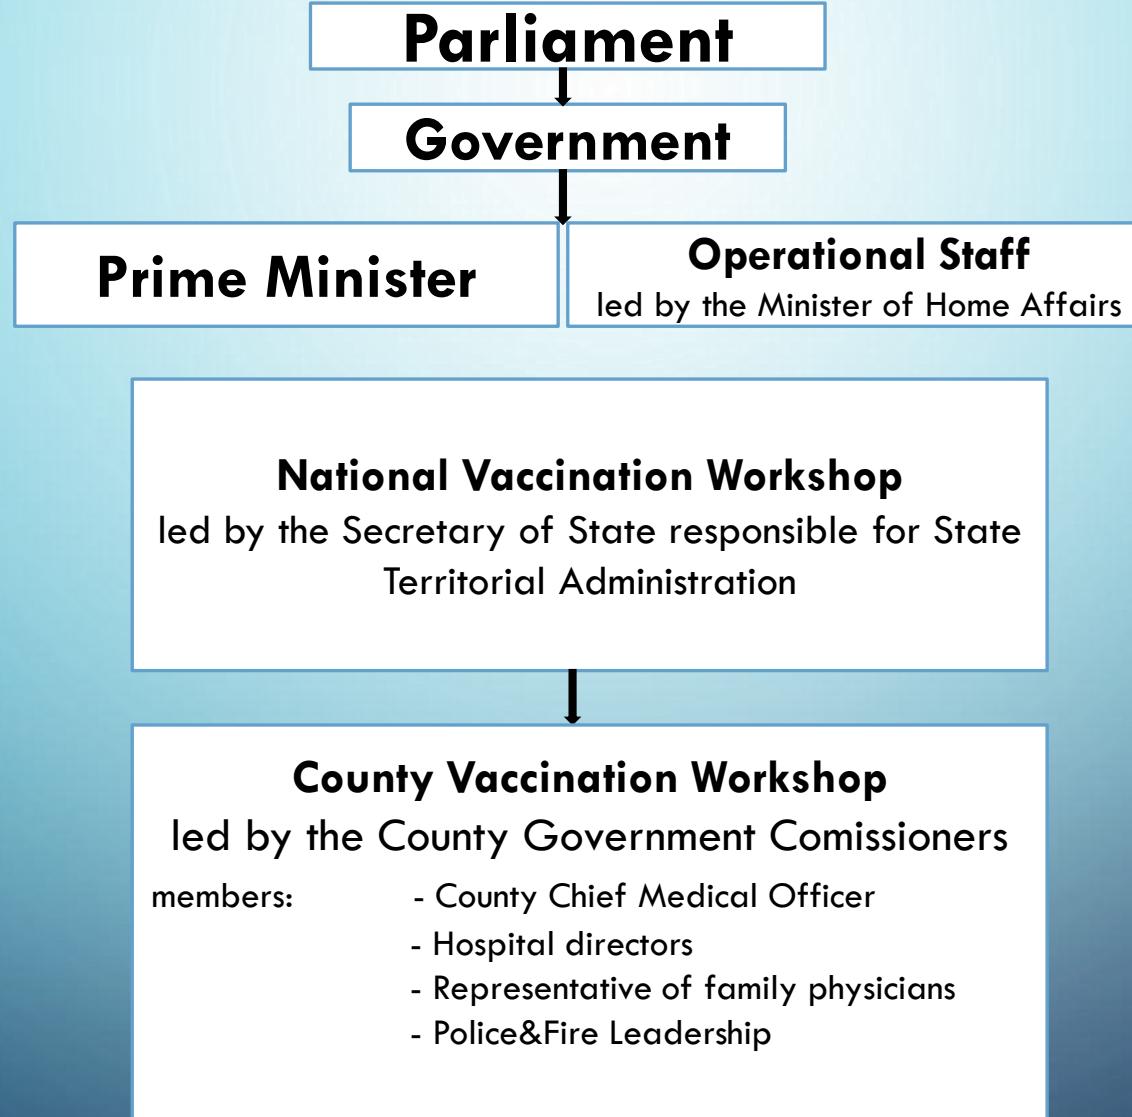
Parliament

Government

Prime Minister

Operational Staff
led by the Minister of Home Affairs

National Vaccination Workshop
led by the Secretary of State responsible for State Territorial Administration

County Vaccination Workshop
led by the County Government Comissioners

members: - County Chief Medical Officer
- Hospital directors
- Representative of family physicians
- Police&Fire Leadership